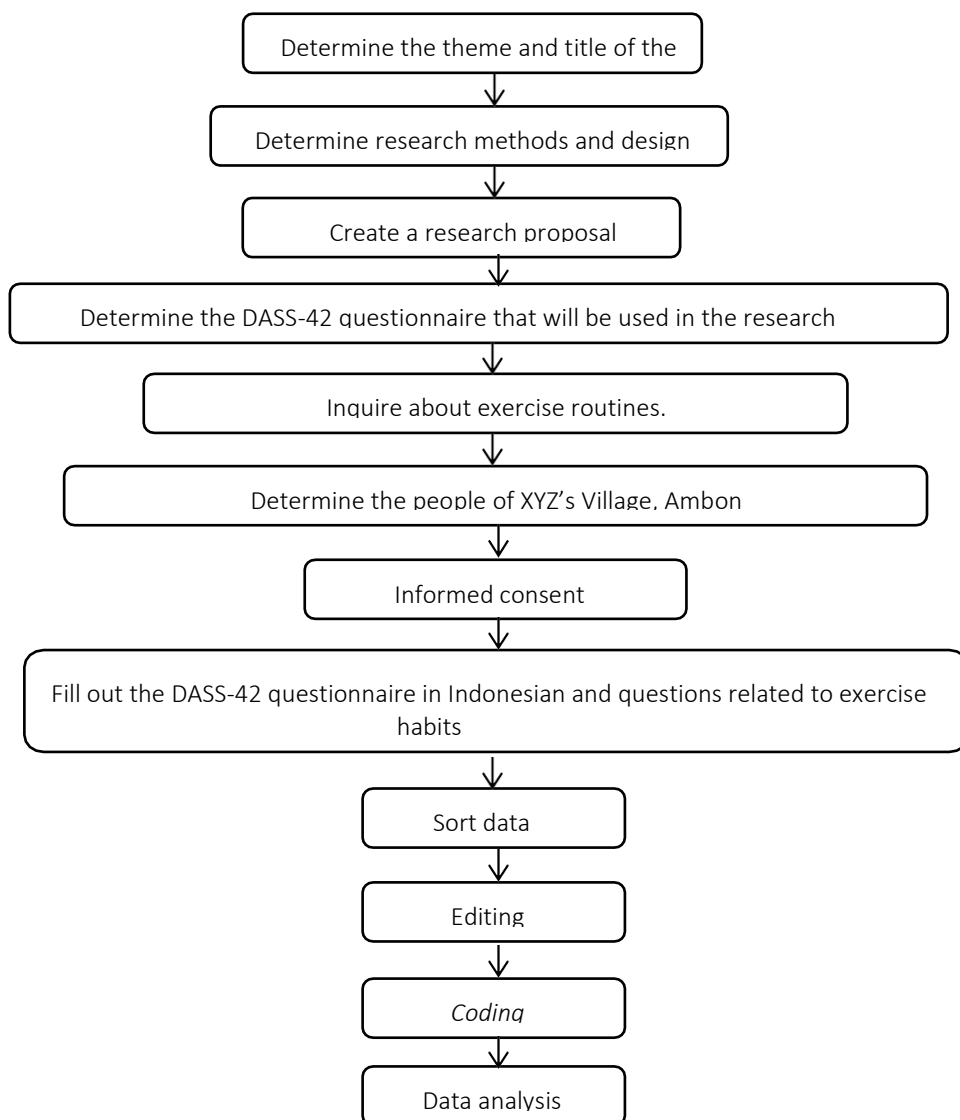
Determine the theme and title of the

Determine research methods and design

Create a research proposal

Determine the DASS-42 questionnaire that will be used in the research

Inquire about exercise routines.

Determine the people of XYZ's Village, Ambon

Informed consent

Fill out the DASS-42 questionnaire in Indonesian and questions related to exercise habits

Sort data

Editing

*Coding*

Data analysis